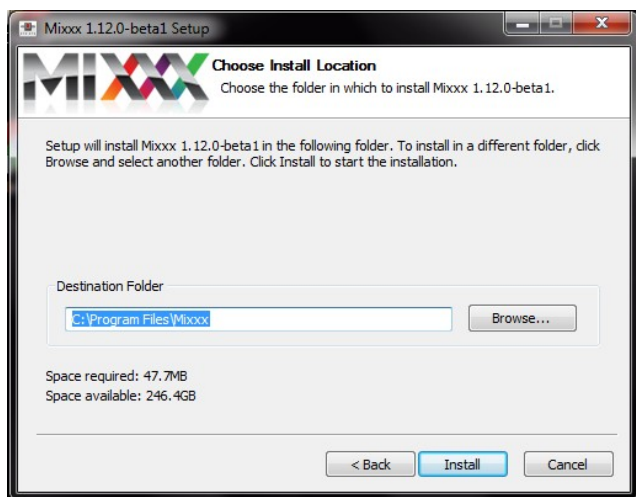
Mixxx 1.12.0-beta1 Setup

MIXXX

Choose Install Location
Choose the folder in which to install Mixxx 1.12.0-beta1.

Setup will install Mixxx 1.12.0-beta1 in the following folder. To install in a different folder, click Browse and select another folder. Click Install to start the installation.

Destination Folder
C:\Program Files\Mixxx
Browse...

Space required: 47.7MB
Space available: 246.4GB

< Back
Install
Cancel